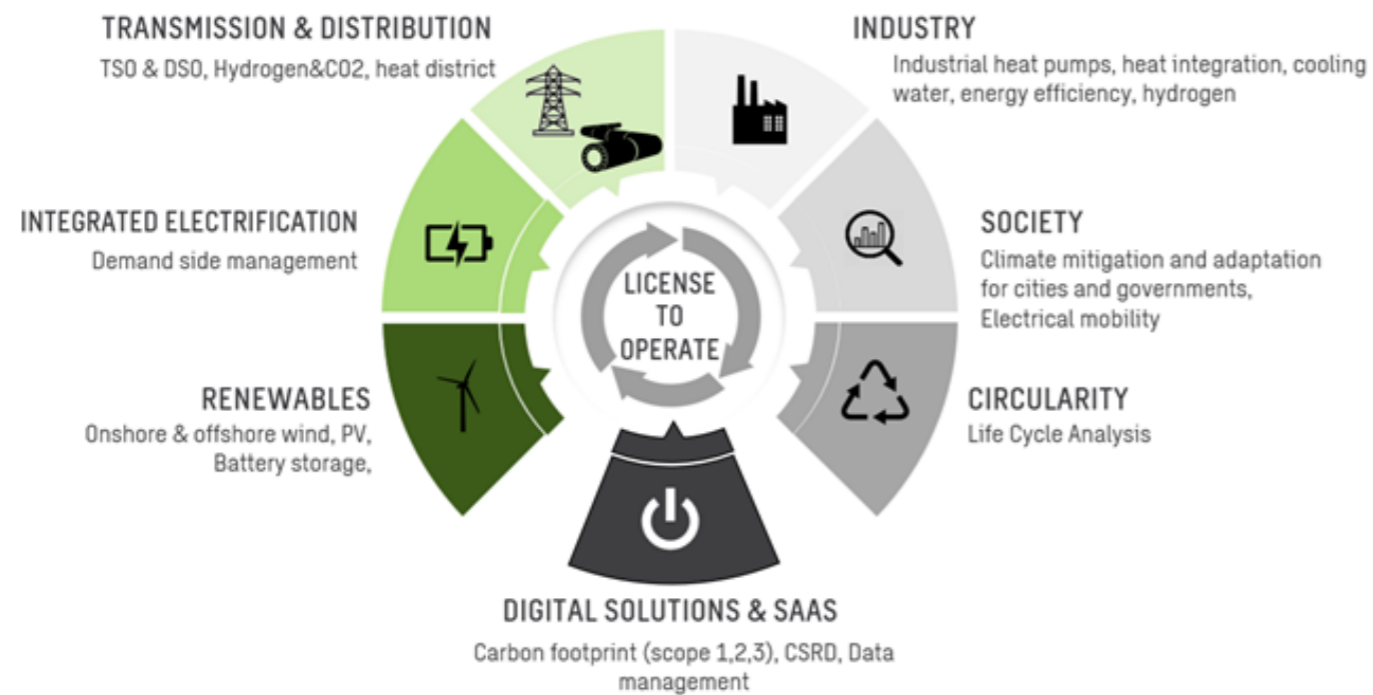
TRANSMISSION & DISTRIBUTION
TSO & DSO, Hydrogen&CO2, heat district

INDUSTRY
Industrial heat pumps, heat integration, cooling water, energy efficiency, hydrogen

INTEGRATED ELECTRIFICATION
Demand side management

LICENSE TO OPERATE

SOCIETY
Climate mitigation and adaptation for cities and governments, Electrical mobility

RENEWABLES
Onshore & offshore wind, PV, Battery storage,

CIRCULARITY
Life Cycle Analysis

DIGITAL SOLUTIONS & SAAS
Carbon footprint (scope 1,2,3), CSRD, Data management